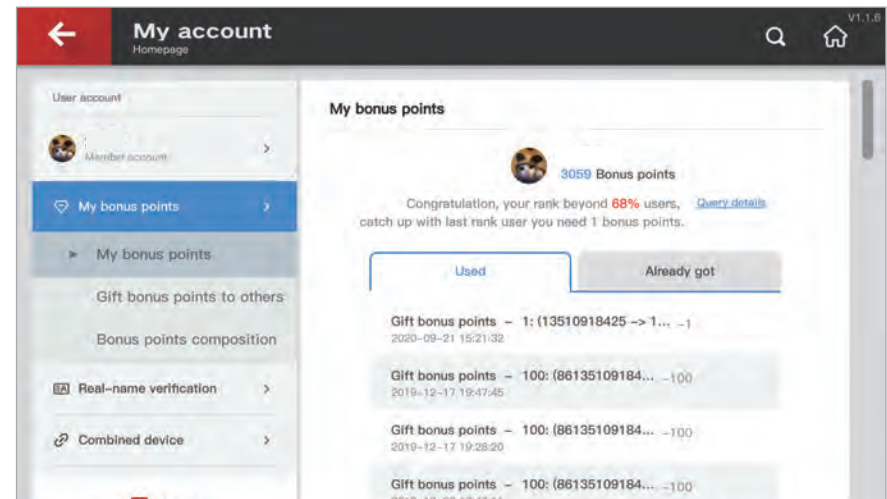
My account
Homepage

V1.1.6

User account

Member account

My bonus points

My bonus points

Gift bonus points to others

Bonus points composition

Real-name verification

Combined device

My bonus points

3059 Bonus points

Congratulation, your rank beyond 68% users, Query details
catch up with last rank user you need 1 bonus points.

Used

Already got

Gift bonus points – 1: (13510918425 -> 1... -1
2020-09-21 15:21:32

Gift bonus points – 100: (86135109184... -100
2019-12-17 19:47:45

Gift bonus points – 100: (86135109184... -100
2019-12-17 19:28:20

Gift bonus points – 100: (86135109184... -100
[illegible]